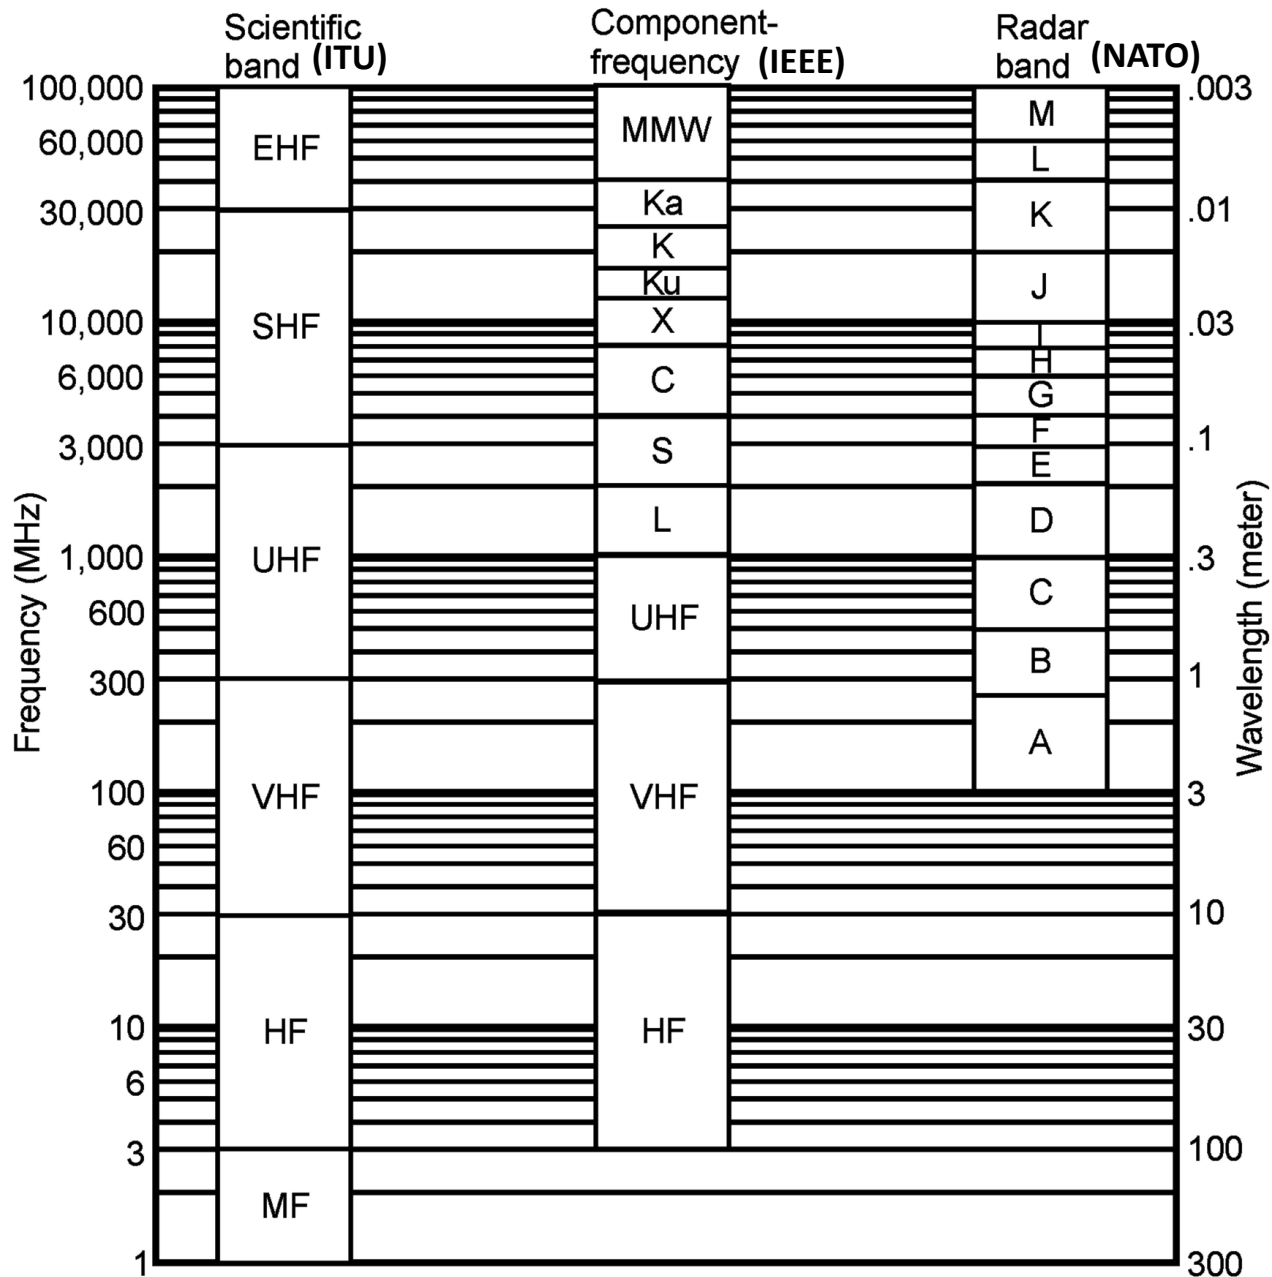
Scientific band (ITU)

Component-frequency (IEEE)

Radar band (NATO)

Frequency (MHz)

100,000
60,000
30,000
10,000
6,000
3,000
1,000
600
300
100
60
30
10
6
3
1

EHF
SHF
UHF
VHF
HF
MF

MMW
Ka
K
Ku
X
C
S
L
UHF
VHF
HF

M
L
K
J
I
H
G
F
E
D
C
B
A

Wavelength (meter)

.003
.01
.03
.1
.3
1
3
10
30
100
300